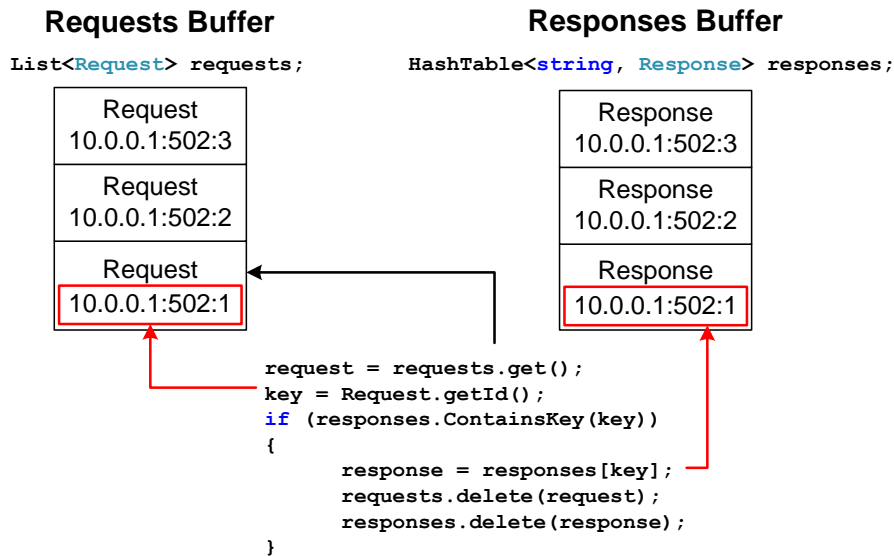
Requests Buffer

List<Request> requests;

Request
10.0.0.1:502:3

Request
10.0.0.1:502:2

Request
10.0.0.1:502:1

Responses Buffer

HashTable<string, Response> responses;

Response
10.0.0.1:502:3

Response
10.0.0.1:502:2

Response
10.0.0.1:502:1

request = requests.get();
key = Request.getId();
if (responses.ContainsKey(key))
{
response = responses[key];
requests.delete(request);
responses.delete(response);
}